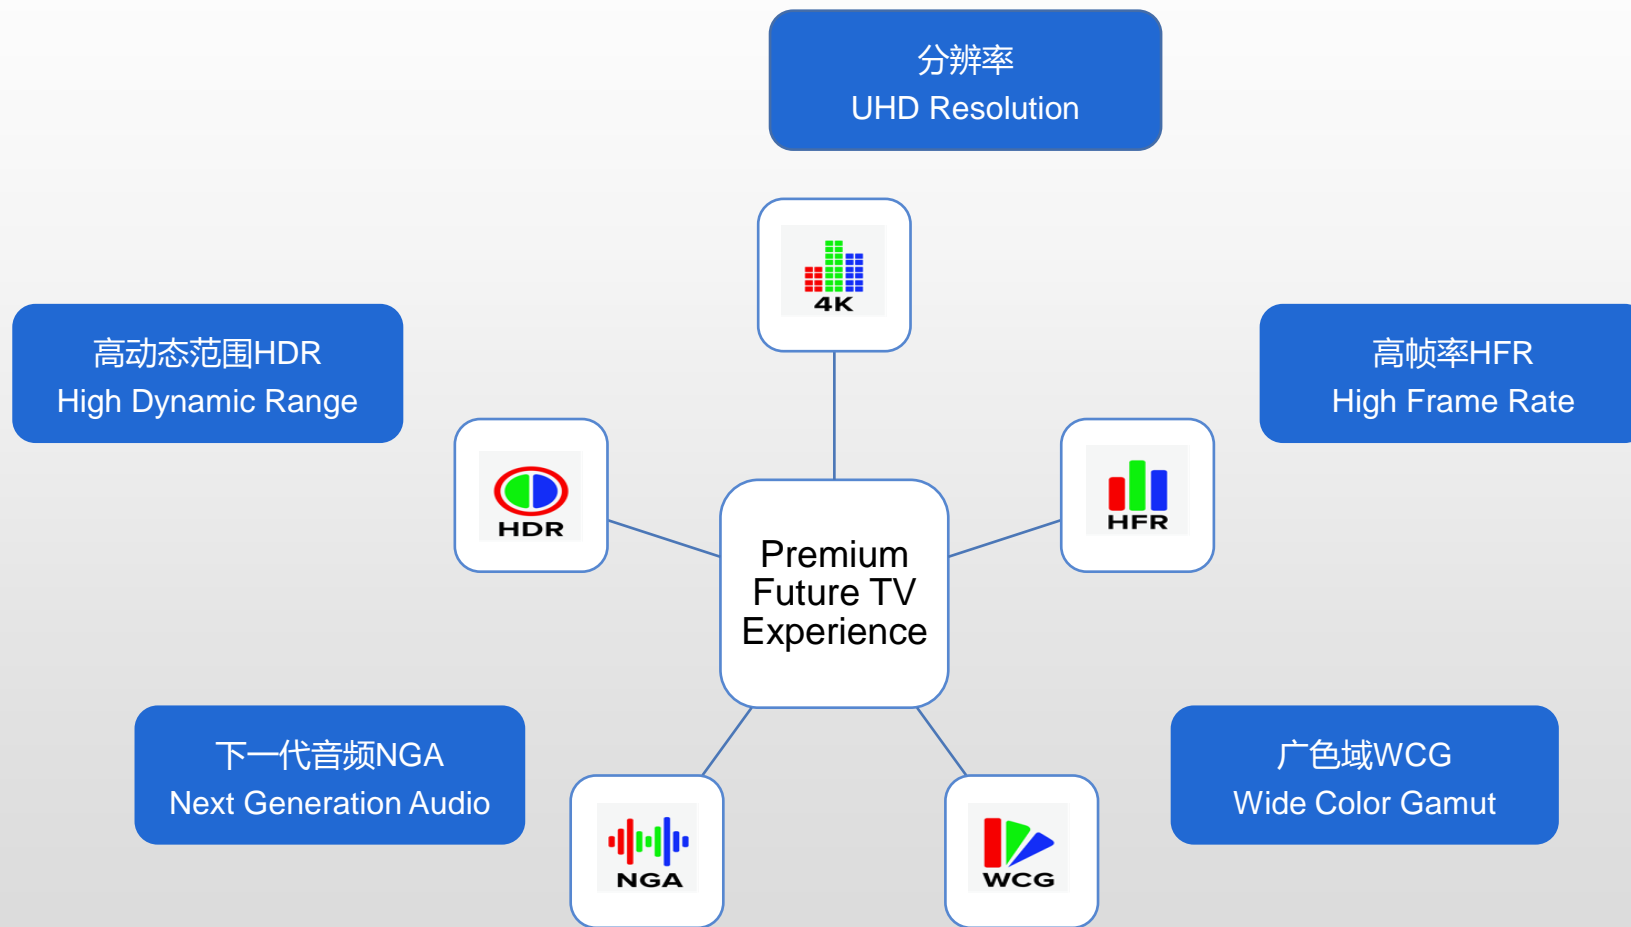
分辨率
UHD Resolution

4K

高动态范围HDR
High Dynamic Range

高帧率HFR
High Frame Rate

HDR

Premium Future TV Experience

HFR

下一代音频NGA
Next Generation Audio

广色域WCG
Wide Color Gamut

NGA

WCG